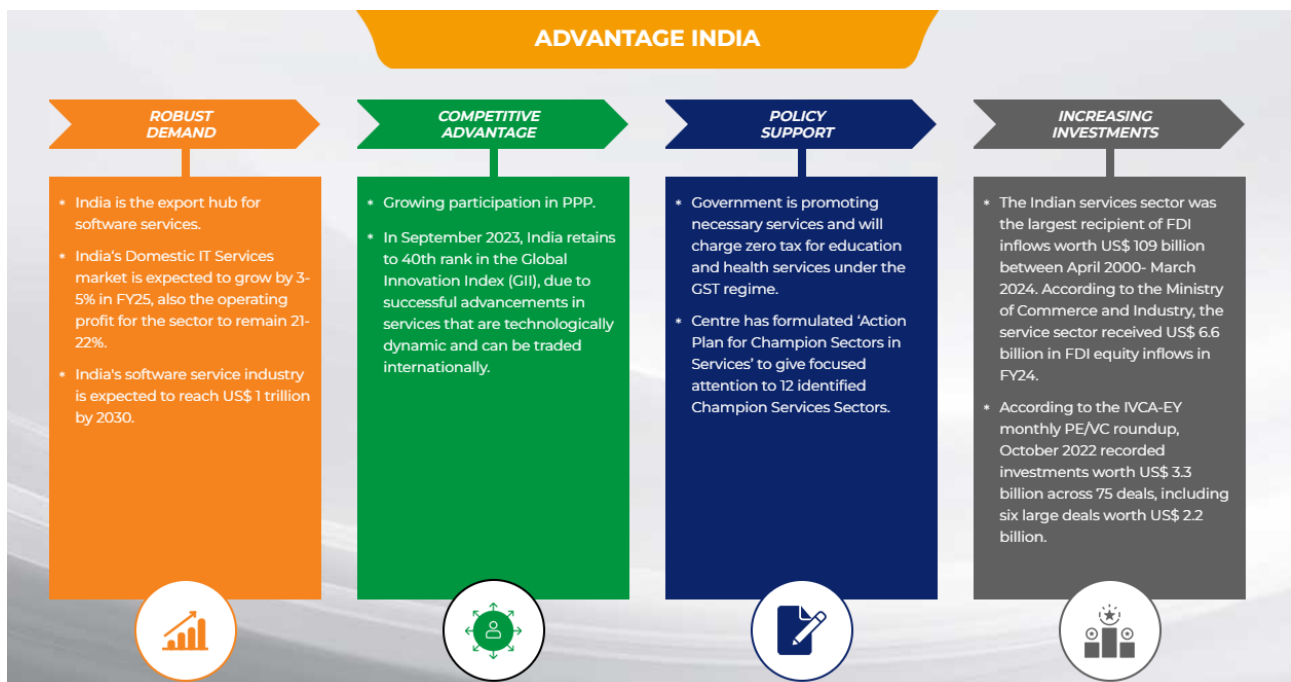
ADVANTAGE INDIA

ROBUST DEMAND

- India is the export hub for software services.
- India's Domestic IT Services market is expected to grow by 3-5% in FY25, also the operating profit for the sector to remain 21-22%.
- India's software service industry is expected to reach US$ 1 trillion by 2030.

COMPETITIVE ADVANTAGE

- Growing participation in PPP.
- In September 2023, India retains to 40th rank in the Global Innovation Index (GII), due to successful advancements in services that are technologically dynamic and can be traded internationally.

POLICY SUPPORT

- Government is promoting necessary services and will charge zero tax for education and health services under the GST regime.
- Centre has formulated 'Action Plan for Champion Sectors in Services' to give focused attention to 12 identified Champion Services Sectors.

INCREASING INVESTMENTS

- The Indian services sector was the largest recipient of FDI inflows worth US$ 109 billion between April 2000- March 2024. According to the Ministry of Commerce and Industry, the service sector received US$ 6.6 billion in FDI equity inflows in FY24.
- According to the IVCA-EY monthly PE/VC roundup, October 2022 recorded investments worth US$ 3.3 billion across 75 deals, including six large deals worth US$ 2.2 billion.